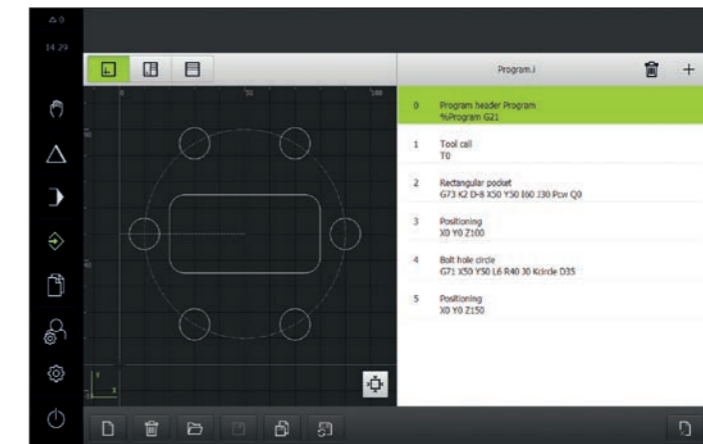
14:29

Program.i

0 Program header Program
%Program G21

1 Tool call
T0

2 Rectangular pocket
G73 K2 D-8 X50 Y50 I60 J30 Pcw Q0

3 Positioning
X0 Y0 Z100

4 Bolt hole circle
G71 X50 Y50 L6 R40 30 Kcircle D35

5 Positioning
X0 Y0 Z150

0
50
100